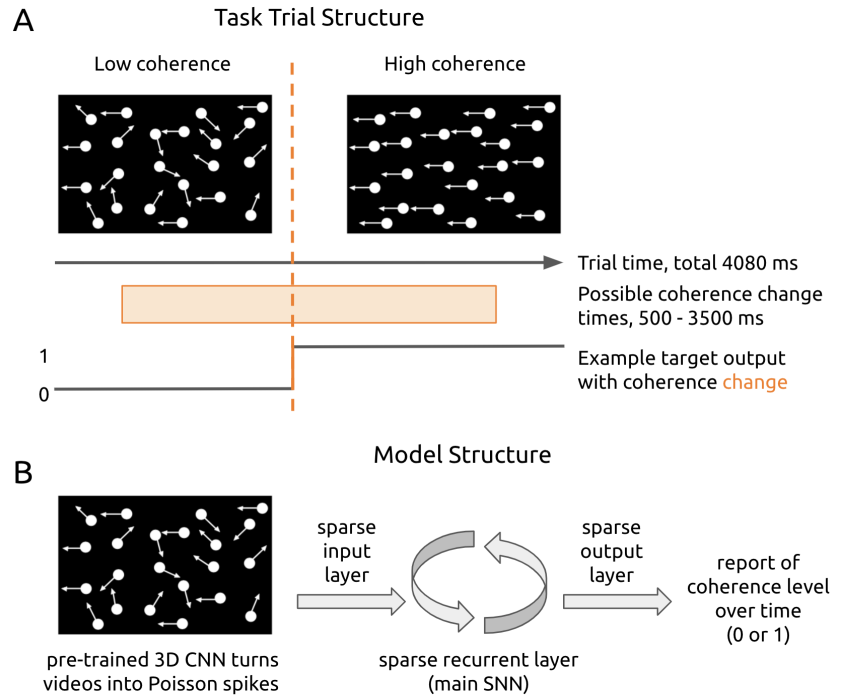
A

Task Trial Structure

Low coherence

High coherence

Trial time, total 4080 ms

Possible coherence change times, 500 - 3500 ms

1

0

Example target output with coherence change

B

Model Structure

sparse input layer

sparse output layer

report of coherence level over time (0 or 1)

pre-trained 3D CNN turns videos into Poisson spikes

sparse recurrent layer (main SNN)